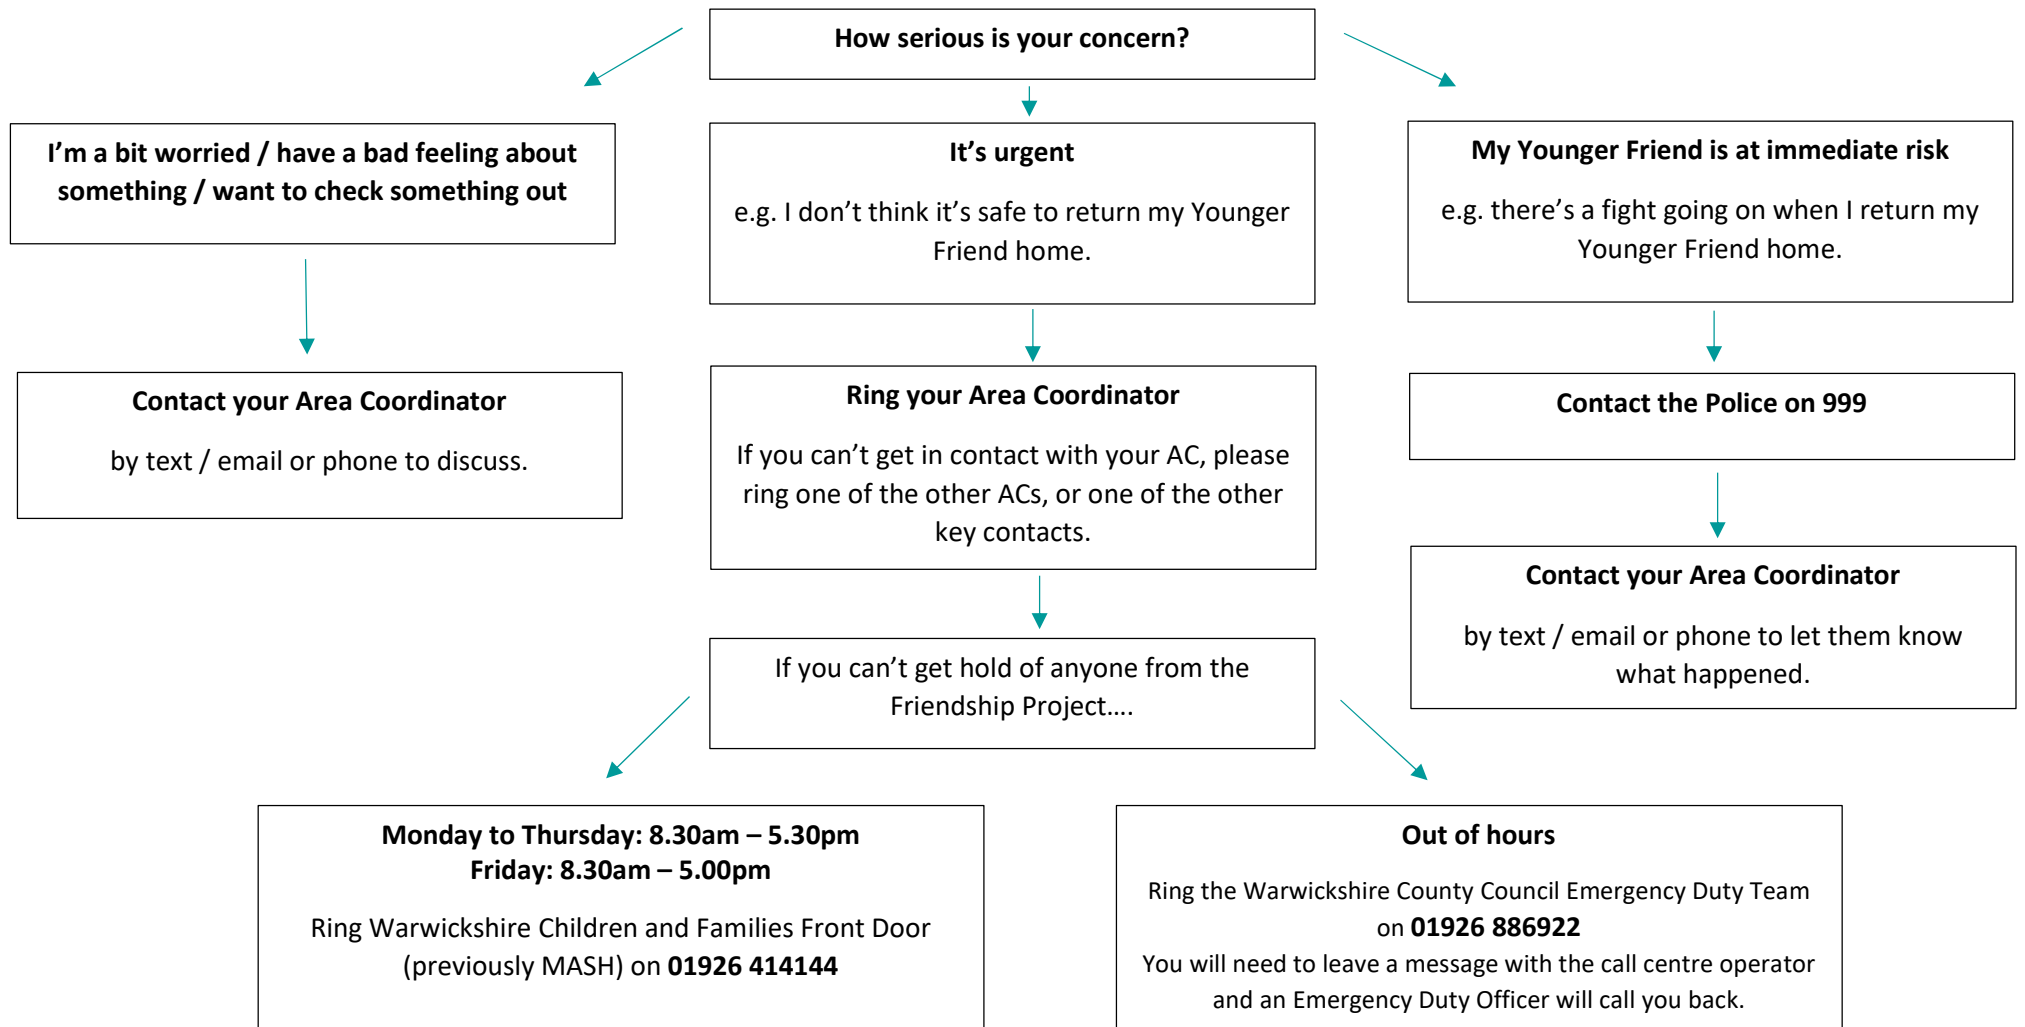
How serious is your concern?

I'm a bit worried / have a bad feeling about something / want to check something out

Contact your Area Coordinator

by text / email or phone to discuss.

It's urgent

e.g. I don't think it's safe to return my Younger Friend home.

Ring your Area Coordinator

If you can't get in contact with your AC, please ring one of the other ACs, or one of the other key contacts.

If you can't get hold of anyone from the Friendship Project….

My Younger Friend is at immediate risk

e.g. there's a fight going on when I return my Younger Friend home.

Contact the Police on 999

Contact your Area Coordinator

by text / email or phone to let them know what happened.

Monday to Thursday: 8.30am – 5.30pm
Friday: 8.30am – 5.00pm

Ring Warwickshire Children and Families Front Door (previously MASH) on 01926 414144

Out of hours

Ring the Warwickshire County Council Emergency Duty Team on 01926 886922
You will need to leave a message with the call centre operator and an Emergency Duty Officer will call you back.